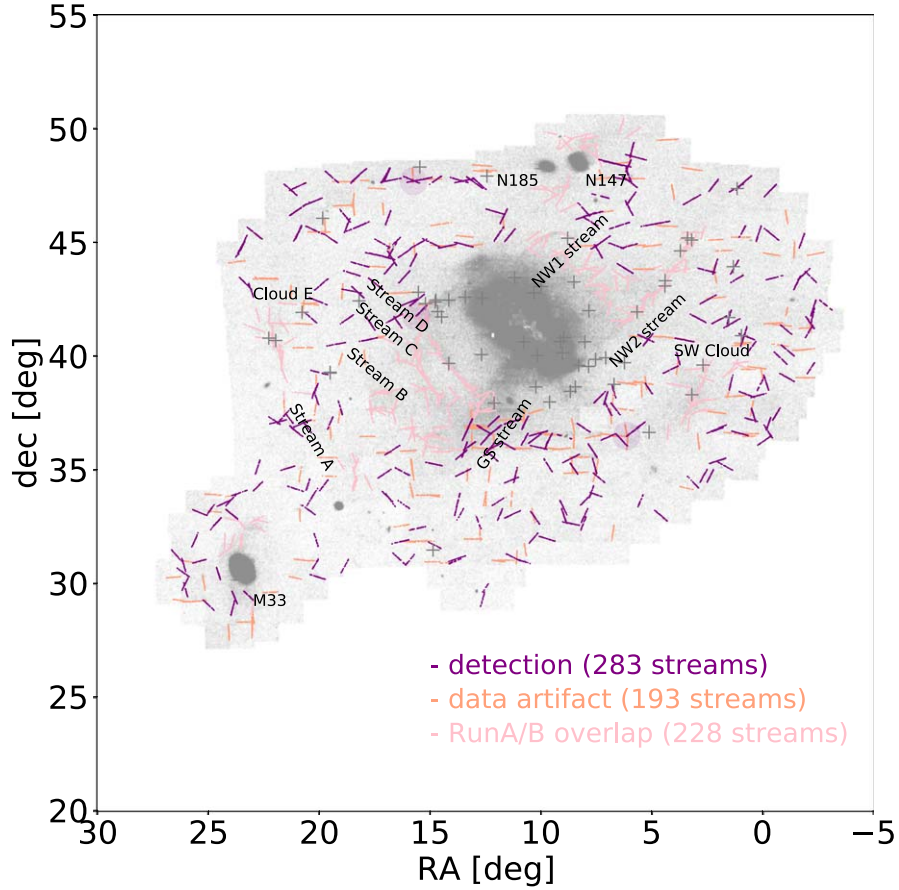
55
50
45
40
35
30
25
20
dec [deg]
30
25
20
15
10
5
0
−5
RA [deg]
N185
N147
NW1 stream
Cloud E
Stream D
Stream C
NW2 stream
SW Cloud
Stream B
Stream A
GS stream
M33
- detection (283 streams)
- data artifact (193 streams)
- RunA/B overlap (228 streams)